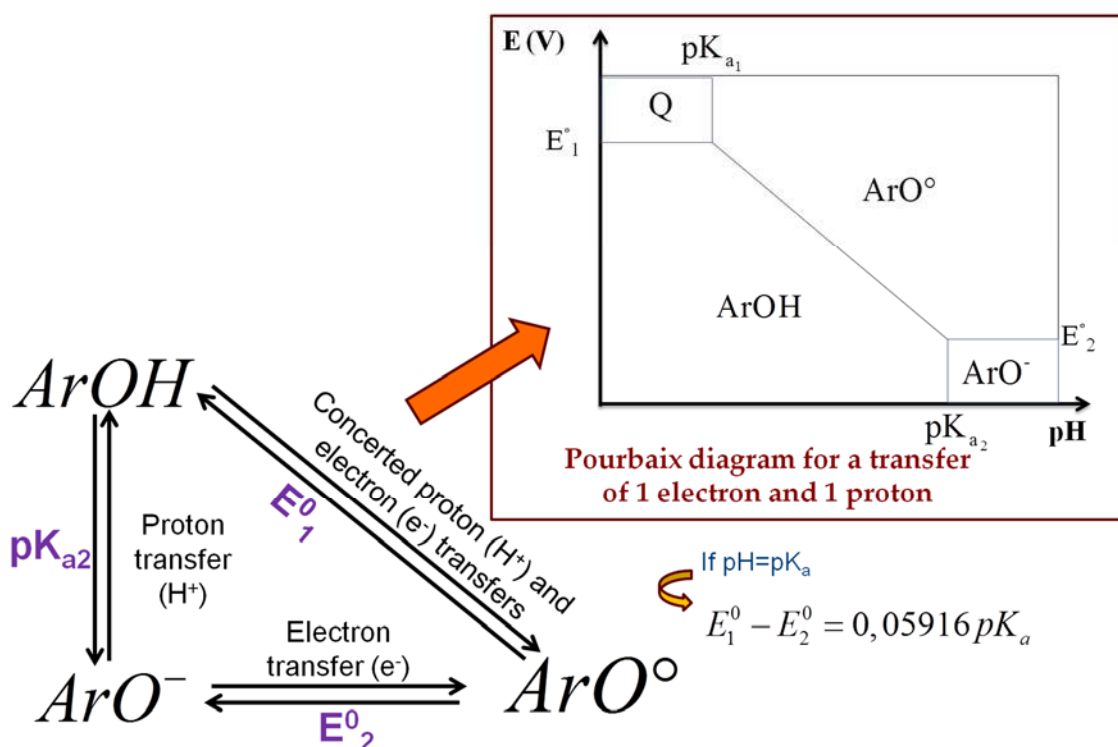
E (V)

$pK_{a_1}$

Q

$E^{\circ}_1$

ArO°

ArOH

$E^{\circ}_2$

ArO⁻

$pK_{a_2}$

pH

Pourbaix diagram for a transfer of 1 electron and 1 proton

ArOH

Concerted proton (H⁺) and electron (e⁻) transfers

$E^0_1$

$pK_{a2}$

Proton transfer (H⁺)

If pH=$pK_a$

$E_1^0 - E_2^0 = 0,05916\, pK_a$

Electron transfer (e⁻)

ArO⁻

ArO°

$E^0_2$